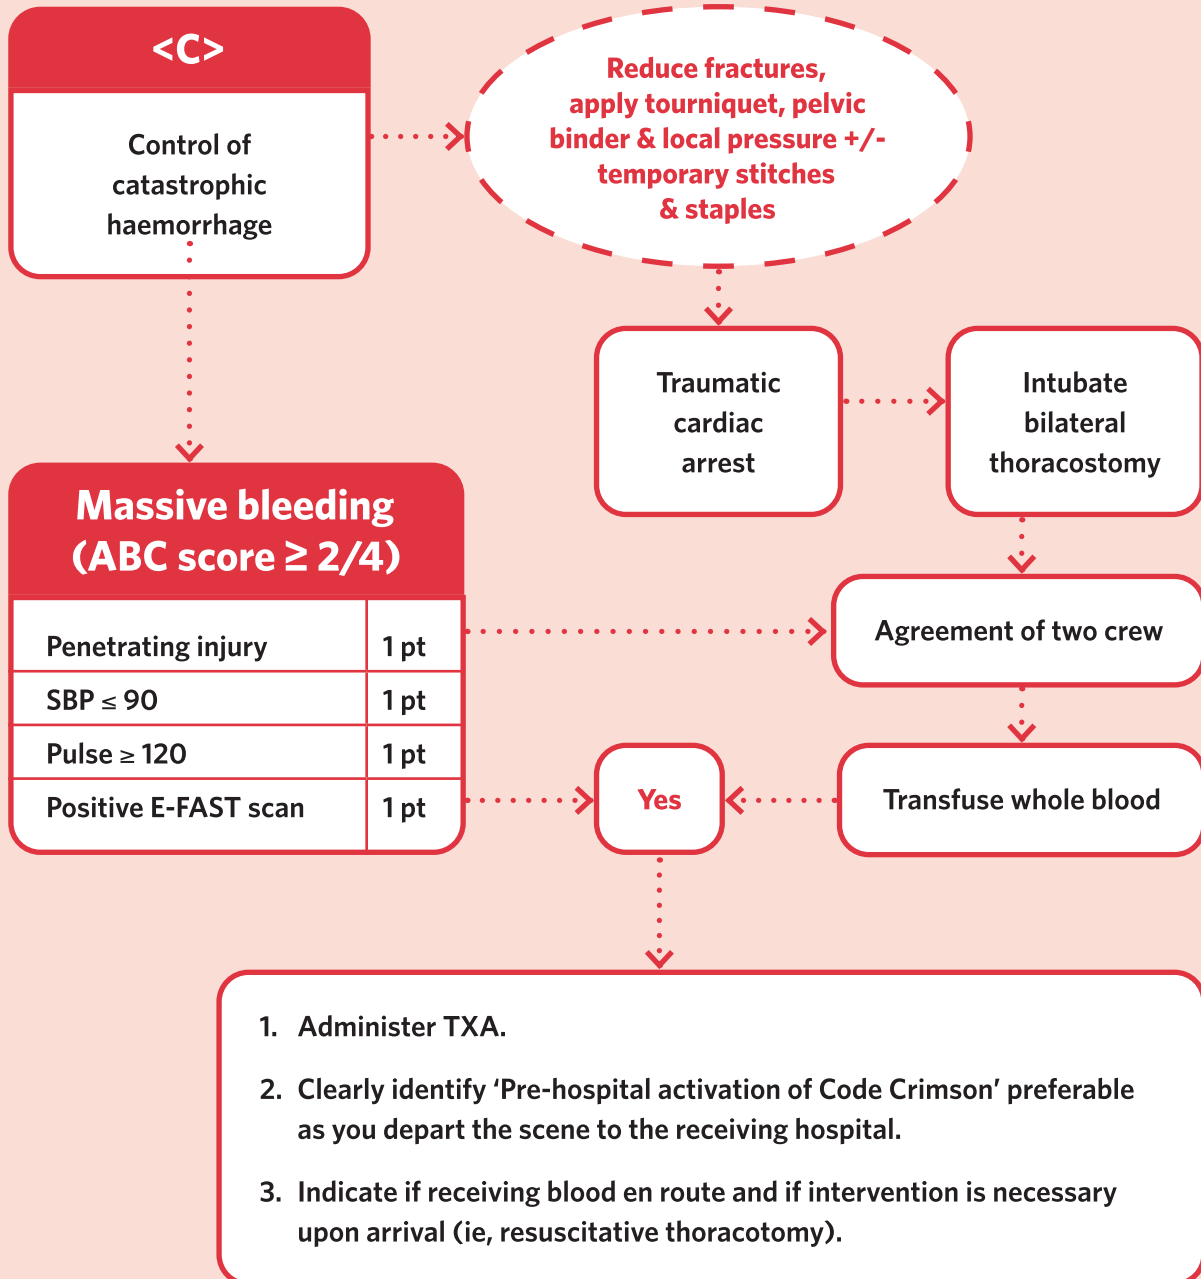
<C>

Control of catastrophic haemorrhage

Reduce fractures, apply tourniquet, pelvic binder & local pressure +/- temporary stitches & staples

Traumatic cardiac arrest

Intubate bilateral thoracostomy

Massive bleeding (ABC score ≥ 2/4)

| Penetrating injury | 1 pt |
|---|---|
| SBP ≤ 90 | 1 pt |
| Pulse ≥ 120 | 1 pt |
| Positive E-FAST scan | 1 pt |

Agreement of two crew

Yes

Transfuse whole blood

1. Administer TXA.

2. Clearly identify 'Pre-hospital activation of Code Crimson' preferable as you depart the scene to the receiving hospital.

3. Indicate if receiving blood en route and if intervention is necessary upon arrival (ie, resuscitative thoracotomy).